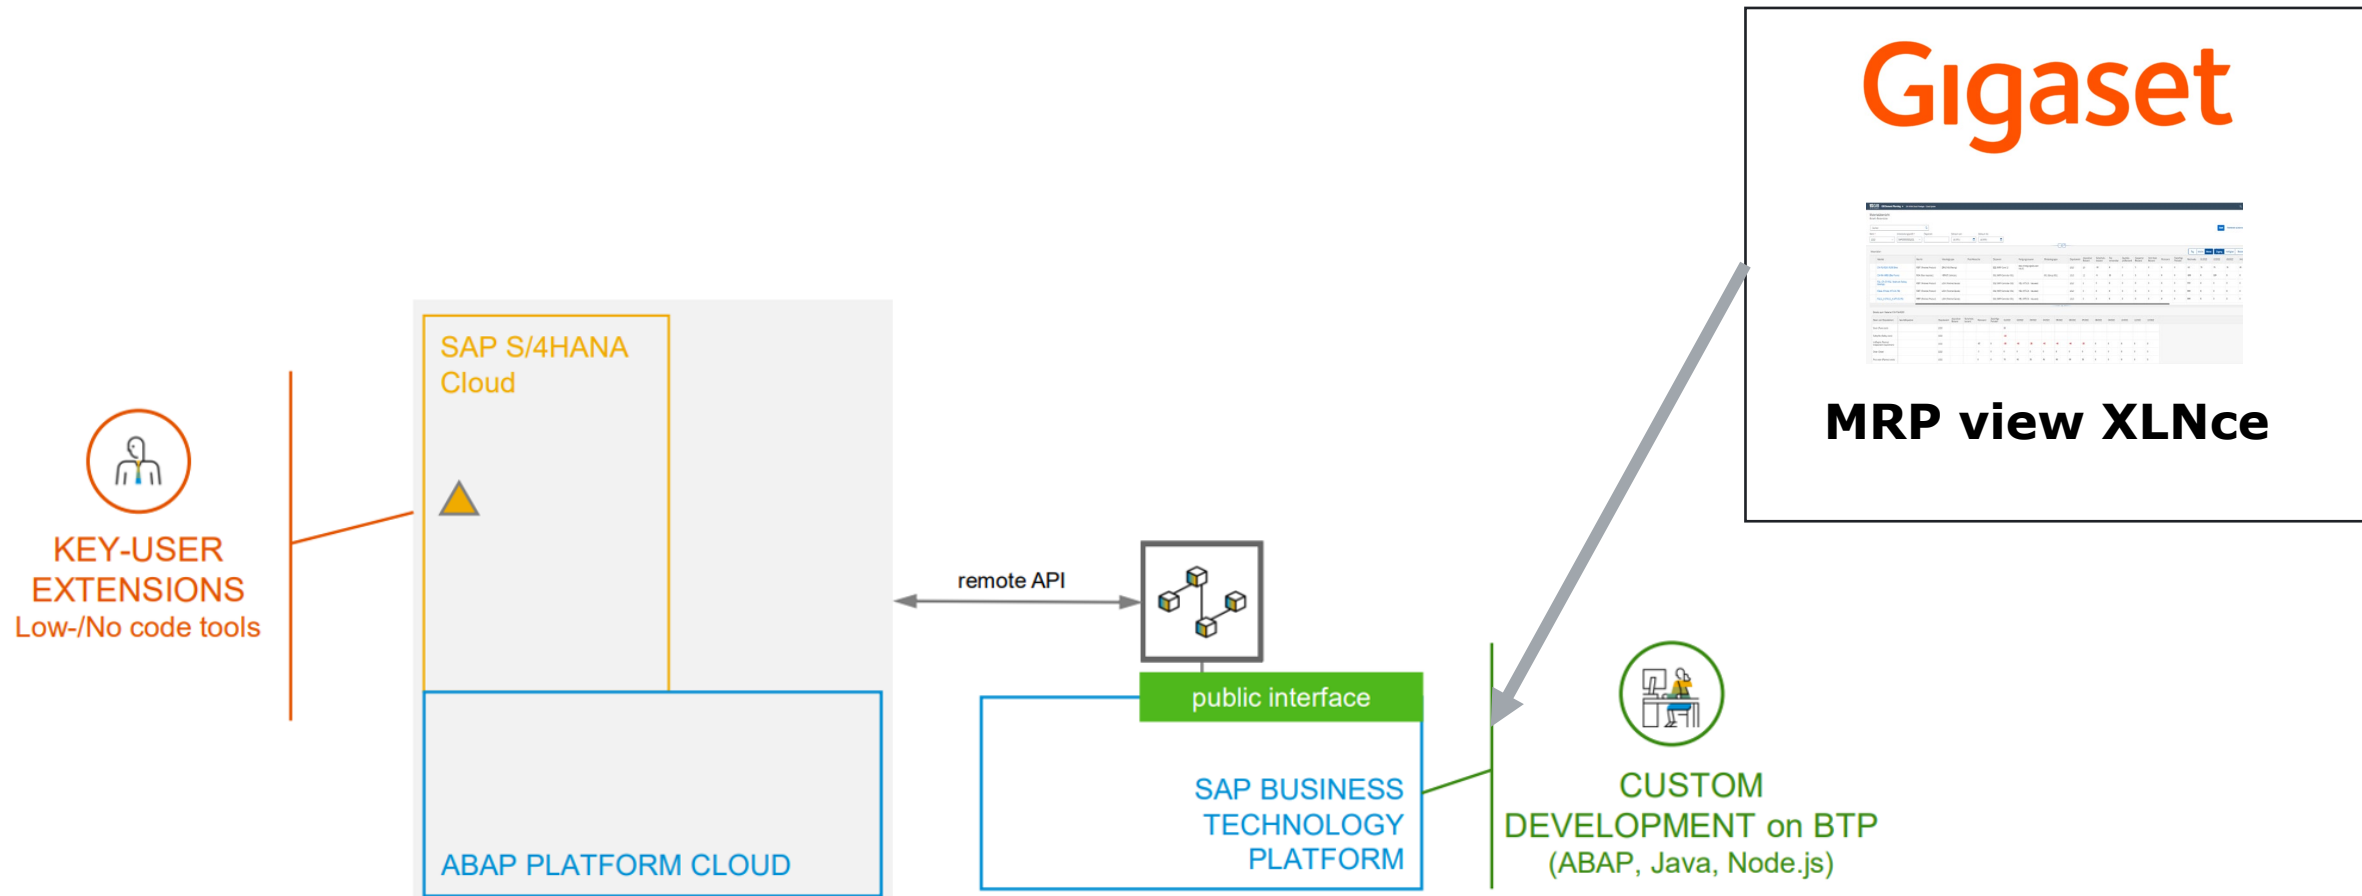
Gigaset

MRP view XLNce

SAP S/4HANA Cloud

KEY-USER EXTENSIONS
Low-/No code tools

remote API

public interface

SAP BUSINESS TECHNOLOGY PLATFORM

ABAP PLATFORM CLOUD

CUSTOM DEVELOPMENT on BTP
(ABAP, Java, Node.js)